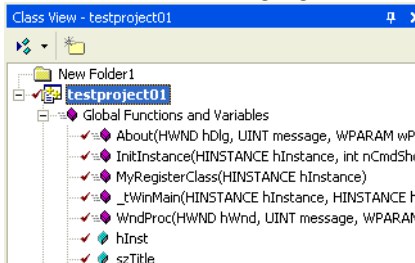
Class View - testproject01

New Folder1
testproject01
Global Functions and Variables
About(HWND hDlg, UINT message, WPARAM wP
InitInstance(HINSTANCE hInstance, int nCmdSh
MyRegisterClass(HINSTANCE hInstance)
_tWinMain(HINSTANCE hInstance, HINSTANCE h
WndProc(HWND hWnd, UINT message, WPARAM
hInst
szTitle